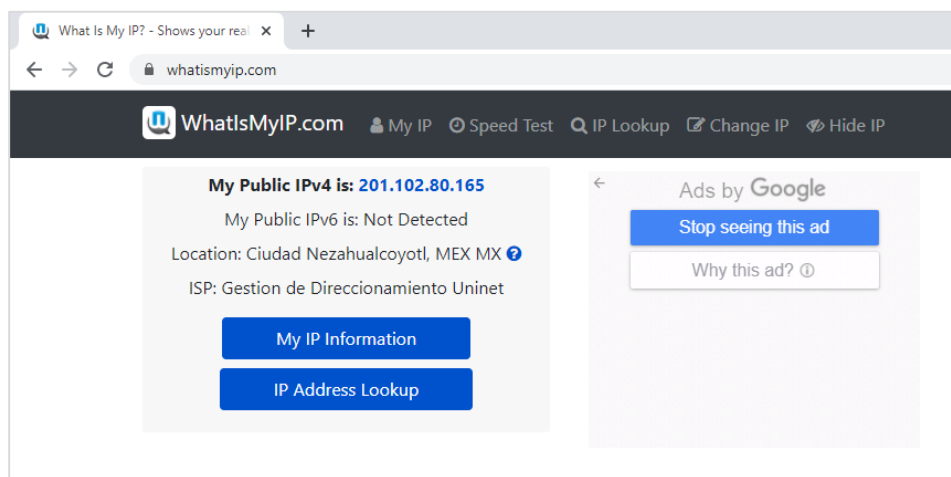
What Is My IP? - Shows your real ×
+
whatismyip.com

WhatIsMyIP.com My IP Speed Test IP Lookup Change IP Hide IP

My Public IPv4 is: 201.102.80.165

My Public IPv6 is: Not Detected

Location: Ciudad Nezahualcoyotl, MEX MX

ISP: Gestion de Direccionamiento Uninet

My IP Information

IP Address Lookup

Ads by Google

Stop seeing this ad

Why this ad?